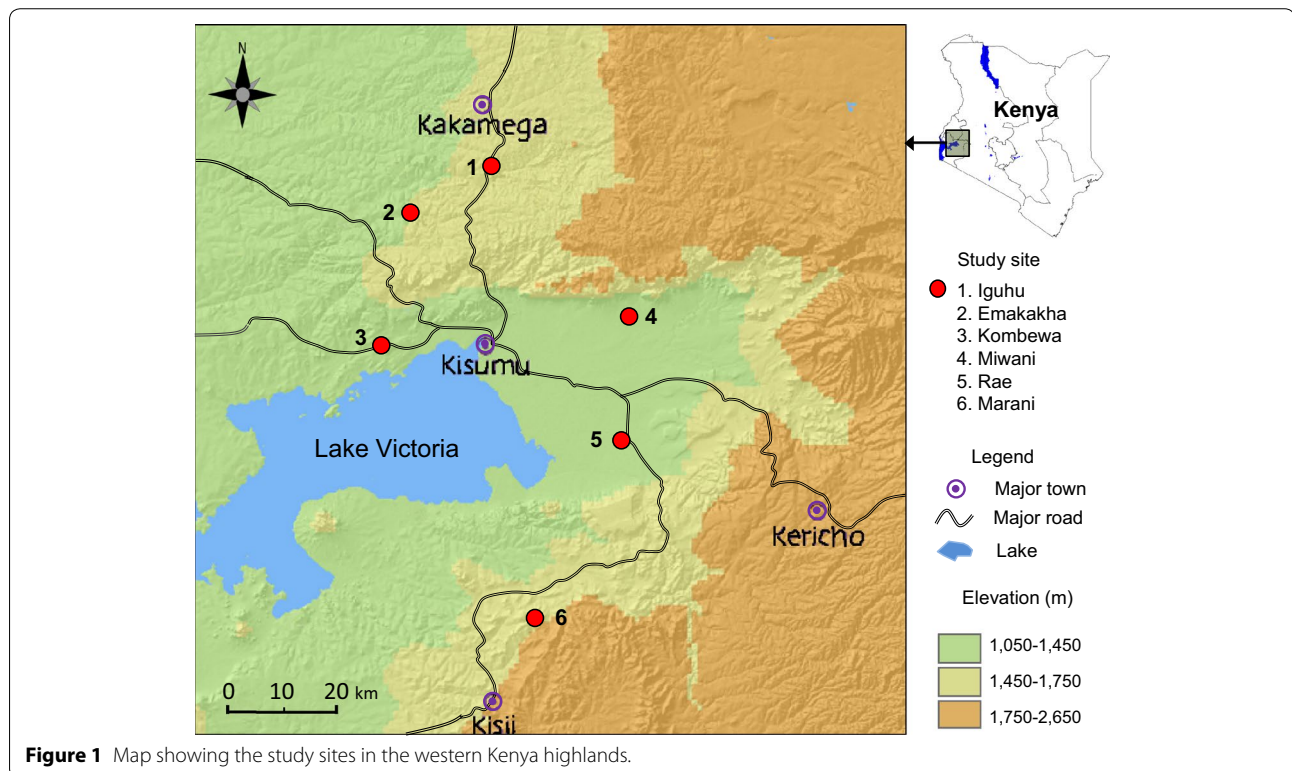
N

Kakamega

1

2

3

Kisumu

4

Lake Victoria

5

Kericho

6

0 10 20 km

Kisii

Kenya

Study site
1. Iguhu
2. Emakakha
3. Kombewa
4. Miwani
5. Rae
6. Marani

Legend
Major town
Major road
Lake

Elevation (m)
1,050-1,450
1,450-1,750
1,750-2,650

**Figure 1** Map showing the study sites in the western Kenya highlands.